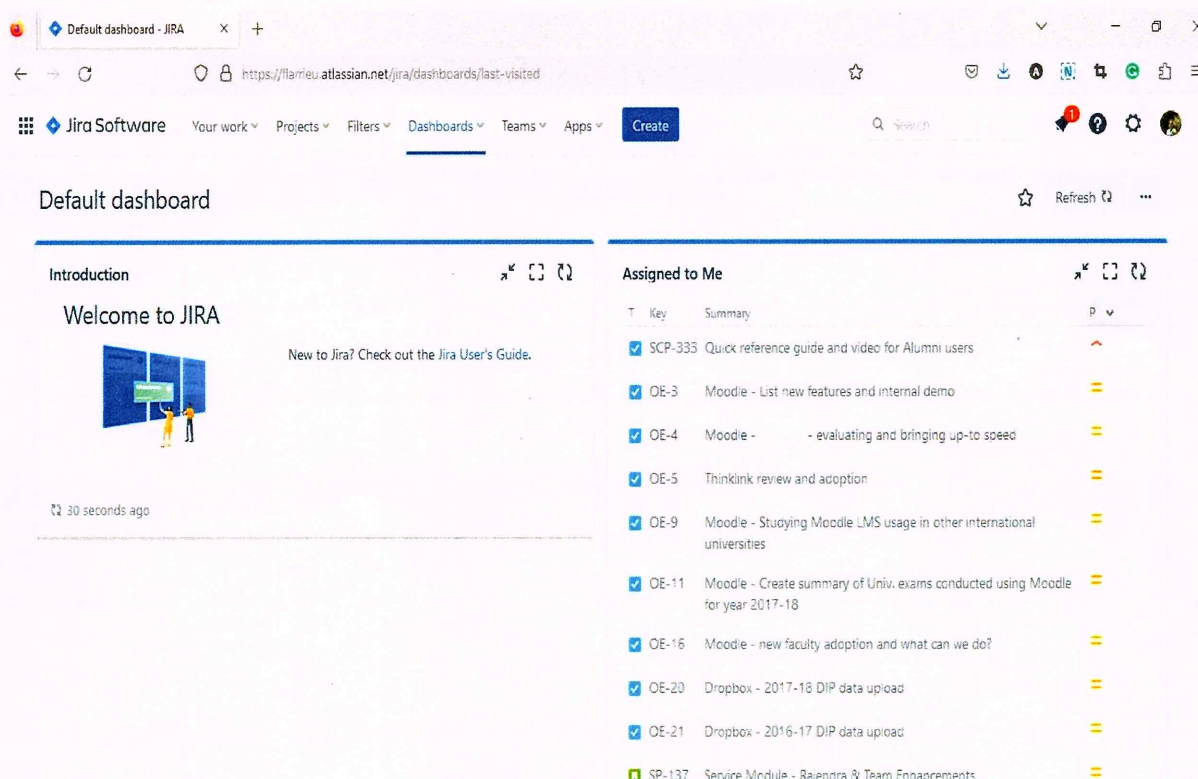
Default dashboard - JIRA ×  +

https://flameu.atlassian.net/jira/dashboards/last-visited

Jira Software  Your work  Projects  Filters  Dashboards  Teams  Apps  Create  Search  1

Default dashboard  Refresh  ···

Introduction

Welcome to JIRA

New to Jira? Check out the Jira User's Guide.

30 seconds ago

Assigned to Me

| T | Key | Summary | P |
|---|---|---|---|
| | SCP-333 | Quick reference guide and video for Alumni users | |
| | OE-3 | Moodle - List new features and internal demo | |
| | OE-4 | Moodle - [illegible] - evaluating and bringing up-to speed | |
| | OE-5 | Thinklink review and adoption | |
| | OE-9 | Moodle - Studying Moodle LMS usage in other international universities | |
| | OE-11 | Moodle - Create summary of Univ. exams conducted using Moodle for year 2017-18 | |
| | OE-16 | Moodle - new faculty adoption and what can we do? | |
| | OE-20 | Dropbox - 2017-18 DIP data upload | |
| | OE-21 | Dropbox - 2016-17 DIP data upload | |
| | SP-137 | Service Module - Rajendra & Team Enhancements | |